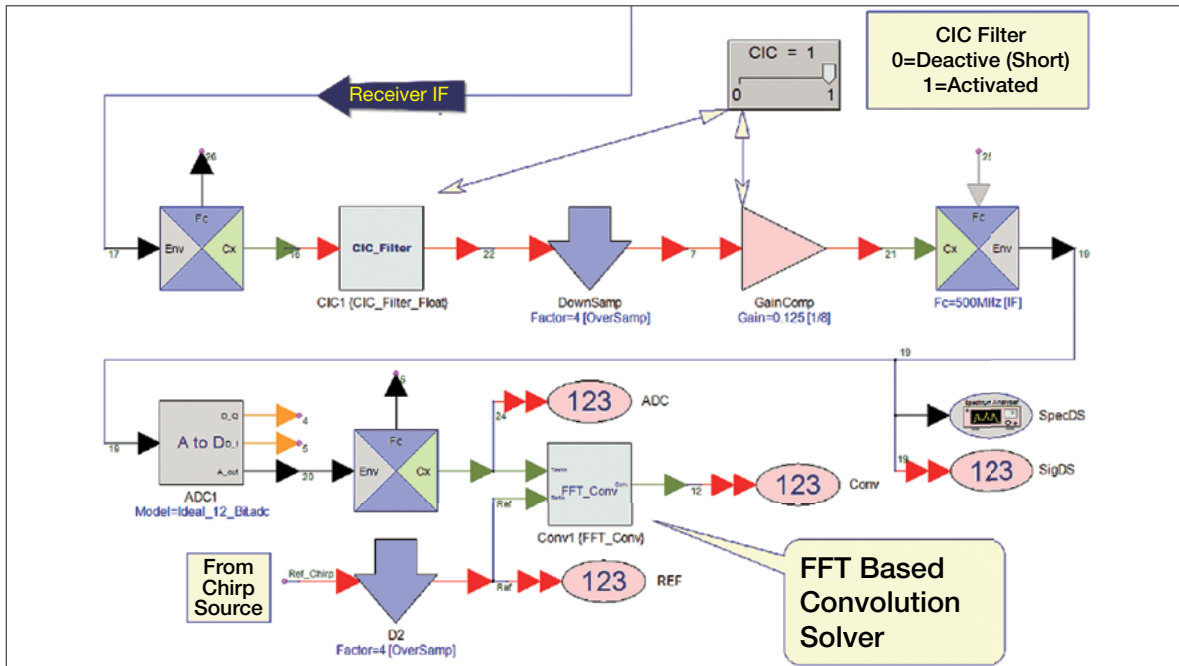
CIC Filter
0=Deactive (Short)
1=Activated

CIC = 1
0 1

Receiver IF

26

Fc
Env Cx
17 16

CIC_Filter
CIC1 {CIC_Filter_Float}

22

DownSamp
Factor=4 [OverSamp]

7

GainComp
Gain=0.125 [1/8]

21

25
Fc
Cx Env
Fc=500MHz [IF]

19

19

19

A to D
D_Q
D_I
A_out
4
5
30
ADC1
Model=Ideal_12_BitAdc

8
Fc
Env Cx

24
123 ADC

FFT_Conv
Ref
Conv1 {FFT_Conv}

12
123 Conv

SpecDS

19
123 SigDS

From Chirp Source

Ref_Chirp

D2
Factor=4 [OverSamp]

Ref
123 REF

FFT Based Convolution Solver